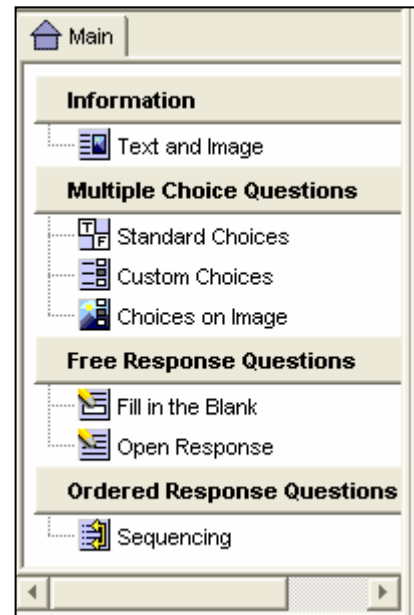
Main

Information

Text and Image

Multiple Choice Questions

Standard Choices

Custom Choices

Choices on Image

Free Response Questions

Fill in the Blank

Open Response

Ordered Response Questions

Sequencing